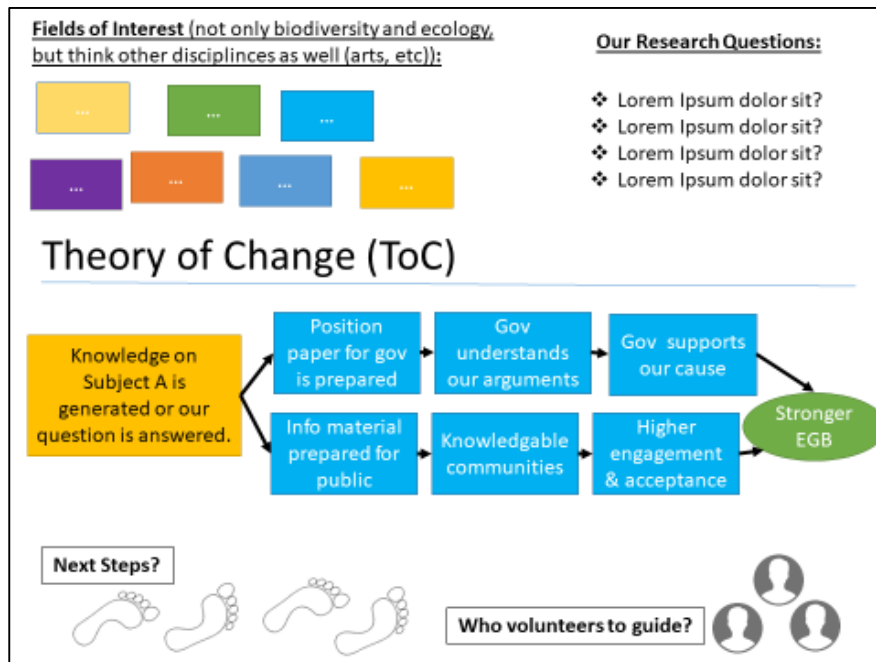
**Fields of Interest** (not only biodiversity and ecology, but think other disciplinces as well (arts, etc)):

...
...
...
...
...
...
...

**Our Research Questions:**

❖ Lorem Ipsum dolor sit?
❖ Lorem Ipsum dolor sit?
❖ Lorem Ipsum dolor sit?
❖ Lorem Ipsum dolor sit?

Theory of Change (ToC)

Knowledge on Subject A is generated or our question is answered.

Position paper for gov is prepared

Gov understands our arguments

Gov supports our cause

Info material prepared for public

Knowledgable communities

Higher engagement & acceptance

Stronger EGB

**Next Steps?**

**Who volunteers to guide?**